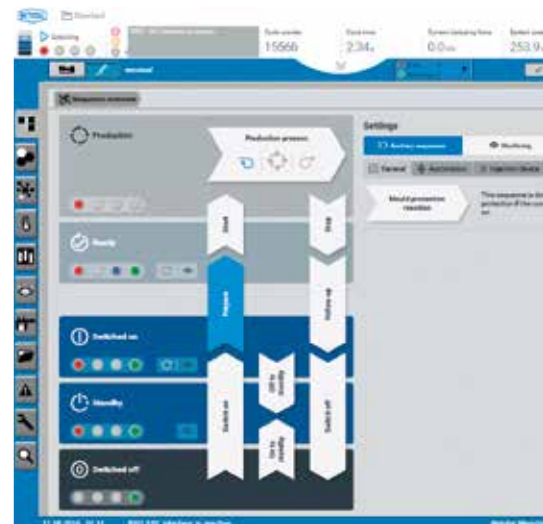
Standard

Cycle counter
15566

Cycle time
2.34s

Current metering time
0.0s

253.9

Sequence overview

Production

Production process

Ready

Start

Stop

Prepare

Shut down

Switched on

Standby

Go to standby

Go to standby

Switch on

Switch off

Switched off

Settings

Auxiliary sequences

Monitoring

General

Mould protection requisition

This sequence is the protection of the mould